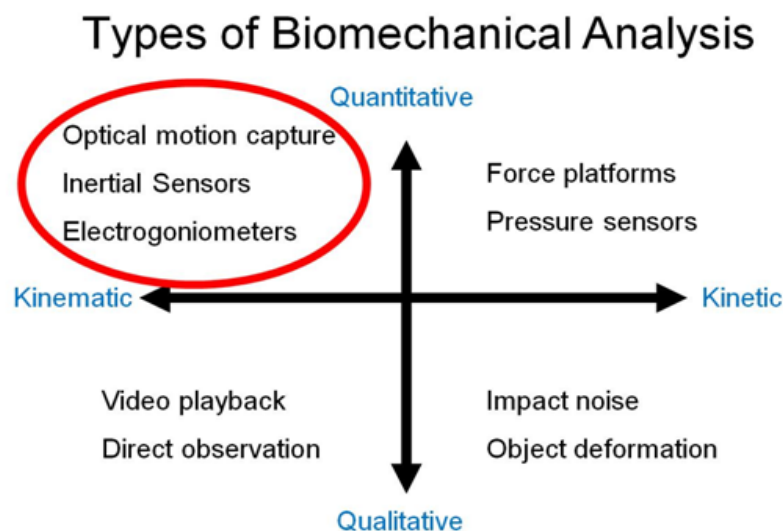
Types of Biomechanical Analysis

Quantitative

Optical motion capture
Inertial Sensors
Electrogoniometers

Force platforms
Pressure sensors

Kinematic

Kinetic

Video playback
Direct observation

Impact noise
Object deformation

Qualitative